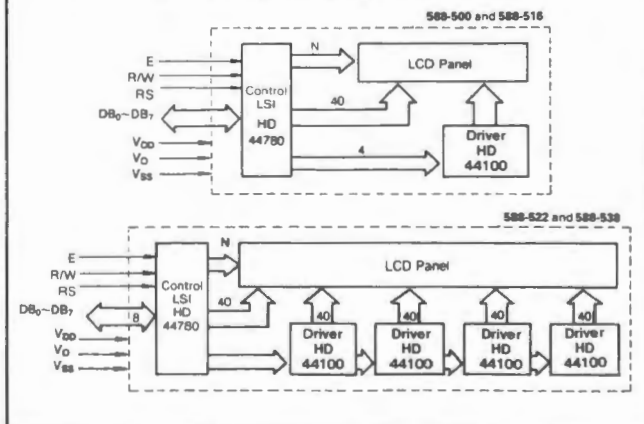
588-500 and 588-516

E
R/W
RS
$DB_0$~$DB_7$
$V_{DD}$
$V_O$
$V_{SS}$

Control LSI HD 44780

N

LCD Panel

40

4

Driver HD 44100

588-522 and 588-538

E
R/W
RS
$DB_0$~$DB_7$
8
$V_{DD}$
$V_O$
$V_{SS}$

Control LSI HD 44780

N

LCD Panel

40

40

40

40

40

Driver HD 44100

Driver HD 44100

Driver HD 44100

Driver HD 44100